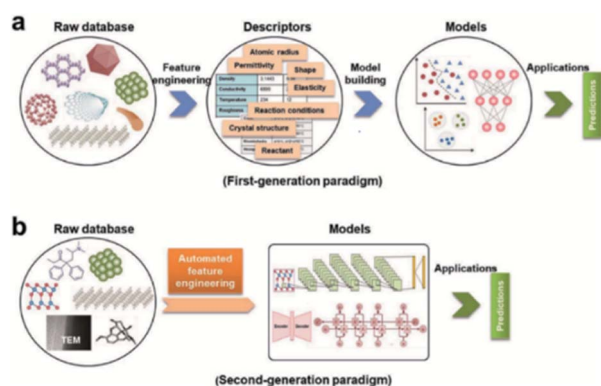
a

Raw database

Feature engineering

Descriptors

Atomic radius

Permittivity

Shape

Density

Conductivity

Temperature

Roughness

Elasticity

Reaction conditions

Crystal structure

Reactant

Model building

Models

Applications

Predictions

(First-generation paradigm)

b

Raw database

TEM

Automated feature engineering

Models

Encoder

Decoder

Applications

Predictions

(Second-generation paradigm)